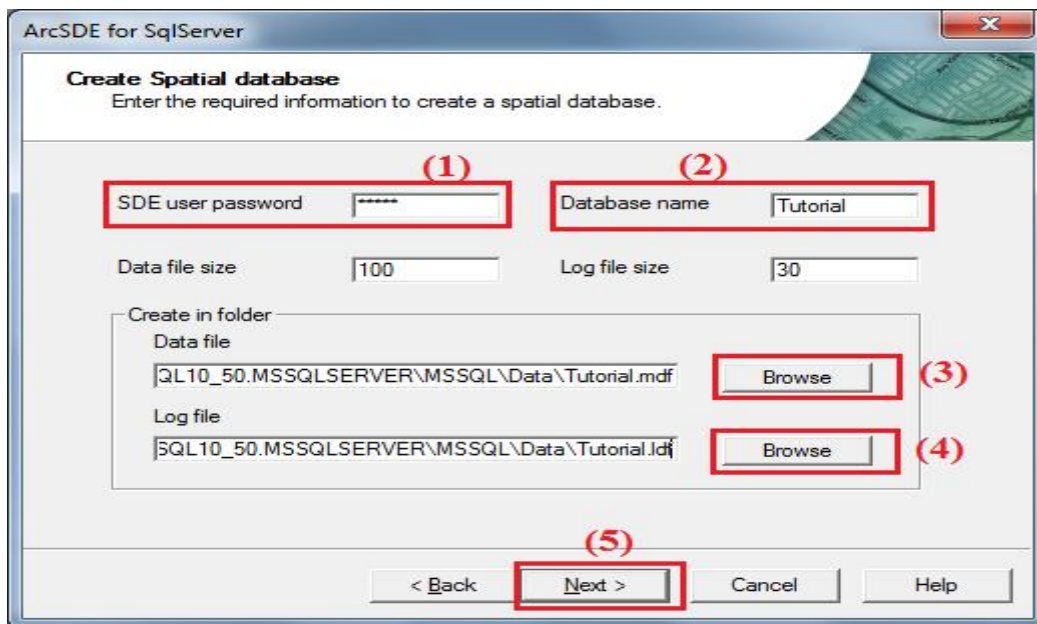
ArcSDE for SqlServer

Create Spatial database
Enter the required information to create a spatial database.

(1)
SDE user password ******

(2)
Database name Tutorial

Data file size 100

Log file size 30

Create in folder
Data file
QL10_50.MSSQLSERVER\MSSQL\Data\Tutorial.mdf
Browse (3)

Log file
SQL10_50.MSSQLSERVER\MSSQL\Data\Tutorial.ldf
Browse (4)

(5)
< Back Next > Cancel Help